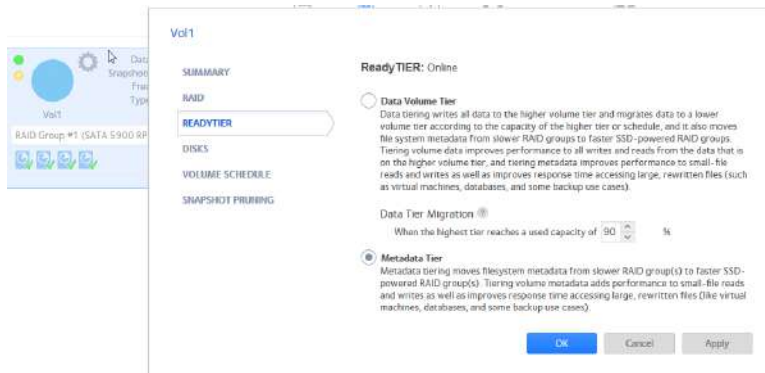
Vol1

Data
Snapshot
Fre
Type

Vol1

RAID Group #1 (SATA 5900 RP

SUMMARY

RAID

READYTIER

DISKS

VOLUME SCHEDULE

SNAPSHOT PRUNING

ReadyTIER: Online

Data Volume Tier

Data tiering writes all data to the higher volume tier and migrates data to a lower volume tier according to the capacity of the higher tier or schedule, and it also moves file system metadata from slower RAID groups to faster SSD-powered RAID groups. Tiering volume data improves performance to all writes and reads from the data that is on the higher volume tier, and tiering metadata improves performance to small-file reads and writes as well as improves response time accessing large, rewritten files (such as virtual machines, databases, and some backup use cases).

Data Tier Migration

When the highest tier reaches a used capacity of 90 %

Metadata Tier

Metadata tiering moves filesystem metadata from slower RAID group(s) to faster SSD-powered RAID group(s). Tiering volume metadata adds performance to small-file reads and writes as well as improves response time accessing large, rewritten files (like virtual machines, databases, and some backup use cases).

OK

Cancel

Apply